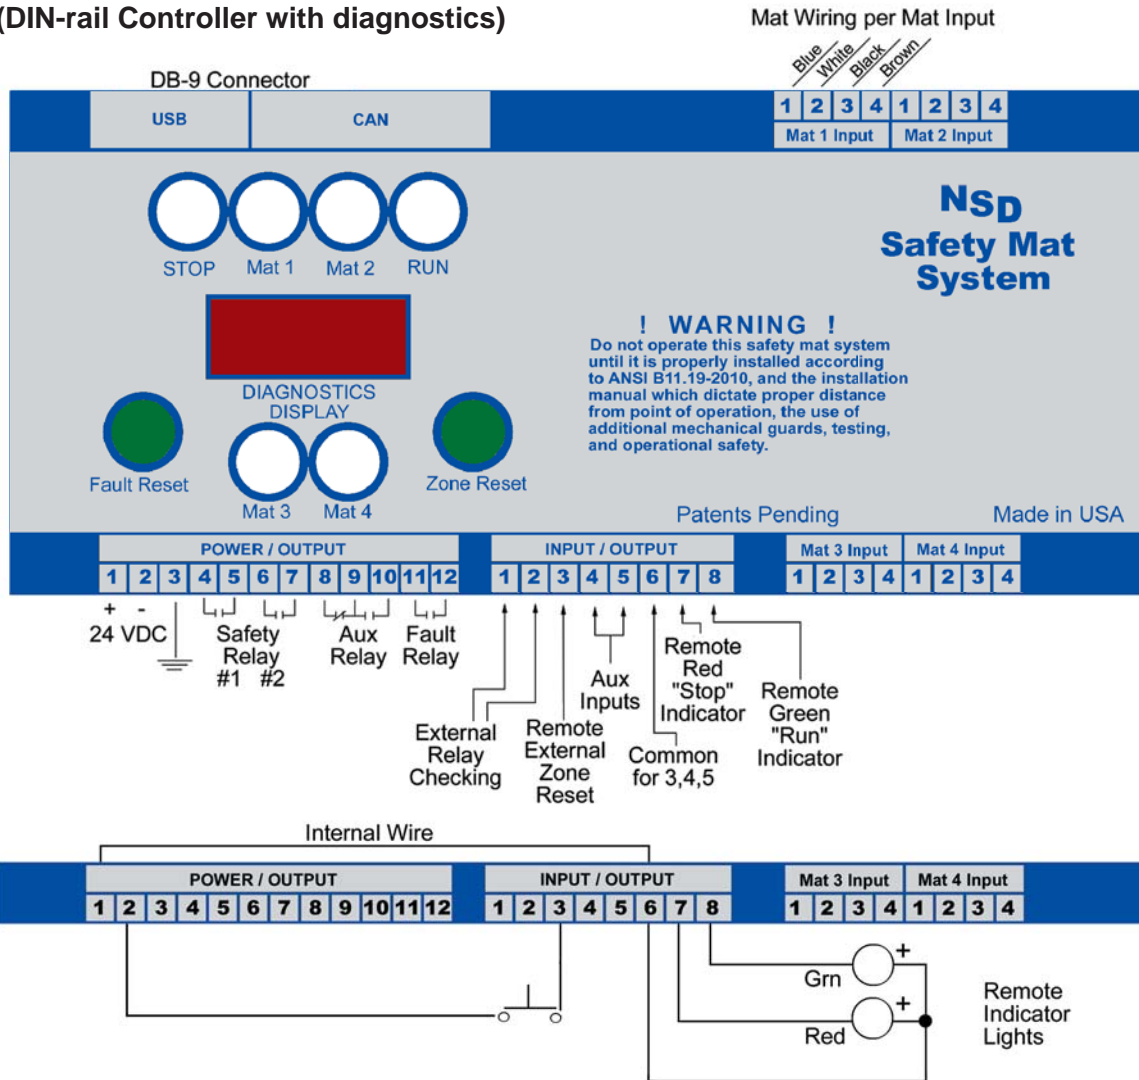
(DIN-rail Controller with diagnostics)

Mat Wiring per Mat Input

Blue White Black Brown

DB-9 Connector

USB

CAN

| 1 | 2 | 3 | 4 | 1 | 2 | 3 | 4 |
|---|---|---|---|---|---|---|---|
| Mat 1 Input | | | | Mat 2 Input | | | |

STOP Mat 1 Mat 2 RUN

NSD
Safety Mat System

DIAGNOSTICS DISPLAY

Fault Reset

Mat 3 Mat 4

Zone Reset

! WARNING !
Do not operate this safety mat system until it is properly installed according to ANSI B11.19-2010, and the installation manual which dictate proper distance from point of operation, the use of additional mechanical guards, testing, and operational safety.

Patents Pending

Made in USA

POWER / OUTPUT
1 2 3 4 5 6 7 8 9 10 11 12

INPUT / OUTPUT
1 2 3 4 5 6 7 8

Mat 3 Input
1 2 3 4

Mat 4 Input
1 2 3 4

+ -
24 VDC

Safety Relay
#1 #2

Aux Relay

Fault Relay

External Relay Checking

Remote External Zone Reset

Aux Inputs

Remote Red "Stop" Indicator

Common for 3,4,5

Remote Green "Run" Indicator

Internal Wire

POWER / OUTPUT
1 2 3 4 5 6 7 8 9 10 11 12

INPUT / OUTPUT
1 2 3 4 5 6 7 8

Mat 3 Input
1 2 3 4

Mat 4 Input
1 2 3 4

Grn +

Red +

Remote Indicator Lights